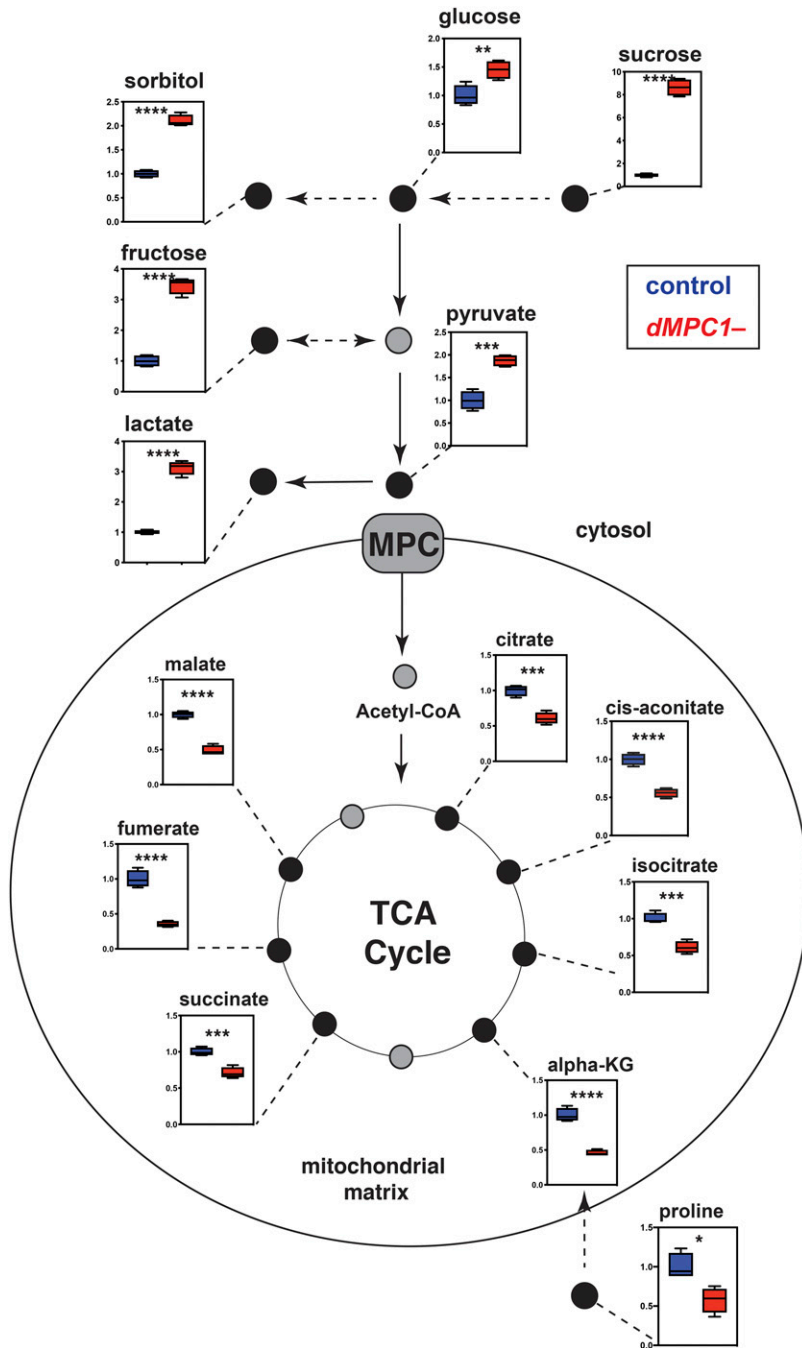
glucose
2.0
1.5
1.0
0.5
0.0
**

sucrose
10
8
6
4
2
0
****

sorbitol
2.5
2.0
1.5
1.0
0.5
0.0
****

fructose
4
3
2
1
0
****

control
dMPC1–

pyruvate
2.5
2.0
1.5
1.0
0.5
0.0
***

lactate
4
3
2
1
0
****

MPC

cytosol

malate
1.5
1.0
0.5
0.0
****

citrate
1.5
1.0
0.5
0.0
***

Acetyl-CoA

cis-aconitate
1.5
1.0
0.5
0.0
****

fumerate
1.5
1.0
0.5
0.0
****

TCA Cycle

isocitrate
1.5
1.0
0.5
0.0
***

succinate
1.5
1.0
0.5
0.0
***

alpha-KG
1.5
1.0
0.5
0.0
****

mitochondrial matrix

proline
1.5
1.0
0.5
0.0
*